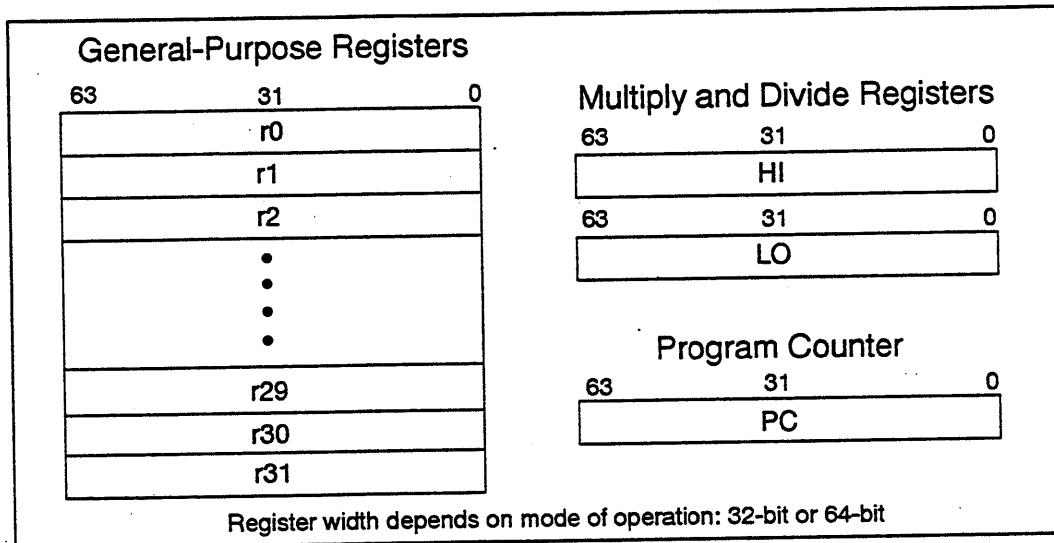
General-Purpose Registers

63 31 0

r0

r1

r2

•
•
•
•

r29

r30

r31

Multiply and Divide Registers

63 31 0

HI

63 31 0

LO

Program Counter

63 31 0

PC

Register width depends on mode of operation: 32-bit or 64-bit